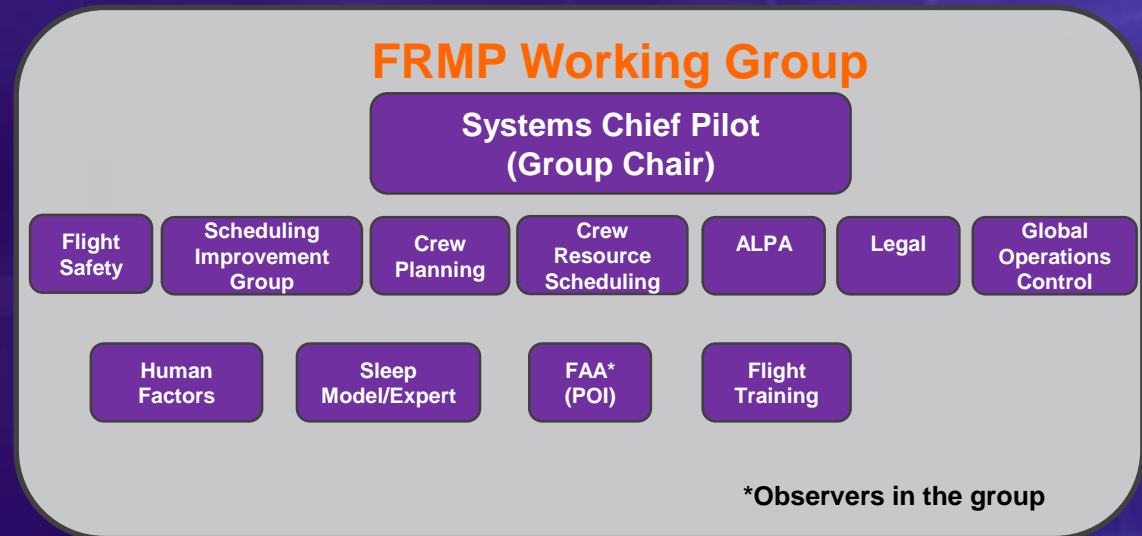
FRMP Working Group

Systems Chief Pilot (Group Chair)

Flight Safety

Scheduling Improvement Group

Crew Planning

Crew Resource Scheduling

ALPA

Legal

Global Operations Control

Human Factors

Sleep Model/Expert

FAA* (POI)

Flight Training

*Observers in the group